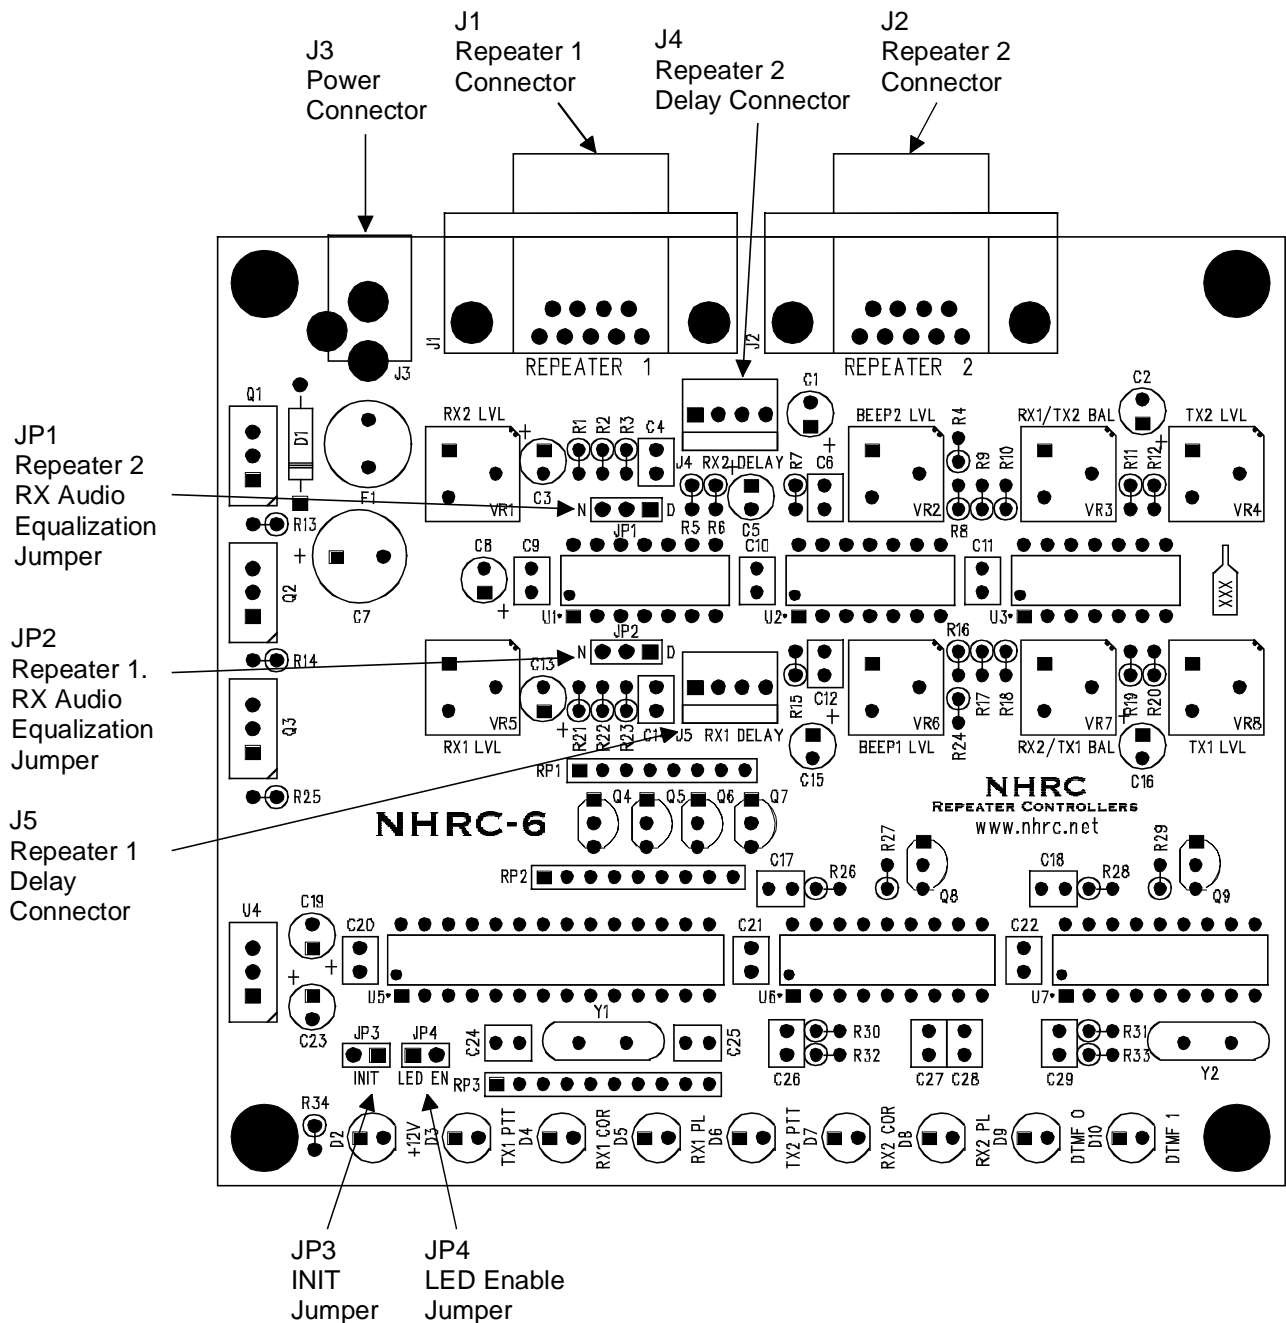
J3
Power
Connector

J1
Repeater 1
Connector

J4
Repeater 2
Delay Connector

J2
Repeater 2
Connector

JP1
Repeater 2
RX Audio
Equalization
Jumper

JP2
Repeater 1.
RX Audio
Equalization
Jumper

J5
Repeater 1
Delay
Connector

JP3
INIT
Jumper

JP4
LED Enable
Jumper

J1 REPEATER 1 J2 REPEATER 2 J3

Q1 D1 F1 RX2 LVL R1 R2 R3 C4 C1 BEEP2 LVL R4 RX1/TX2 BAL C2 TX2 LVL

J4 RX2 DELAY R7 C6 R9 R10 R11 R12

R13 C3 N JP1 D VR1 R5 R6 C5 VR2 R8 VR3 VR4

Q2 C7 C8 C9 C10 C11 U1 U2 U3 XXX

JP2 N D R16 R14 C13 VR5 R15 C12 VR6 R17 R18 VR7 R19 R20 VR8

Q3 RX1 LVL R21 R22 R23 C14 J5 RX1 DELAY C15 BEEP1 LVL R24 RX2/TX1 BAL C16 TX1 LVL

RP1 R25 Q4 Q5 Q6 Q7

NHRC-6

NHRC
Repeater Controllers
www.nhrc.net

RP2 C17 R26 R27 Q8 C18 R28 R29 Q9

U4 C19 C20 C21 C22 U5 U6 U7 C23

JP3 INIT JP4 LED EN C24 Y1 C25 RP3 C26 R30 R32 C27 C28 C29 R31 R33 Y2

R34 D2 +12V D3 TX1 PTT D4 RX1 COR D5 RX1 PL D6 TX2 PTT D7 RX2 COR D8 RX2 PL D9 DTMF 0 D10 DTMF 1